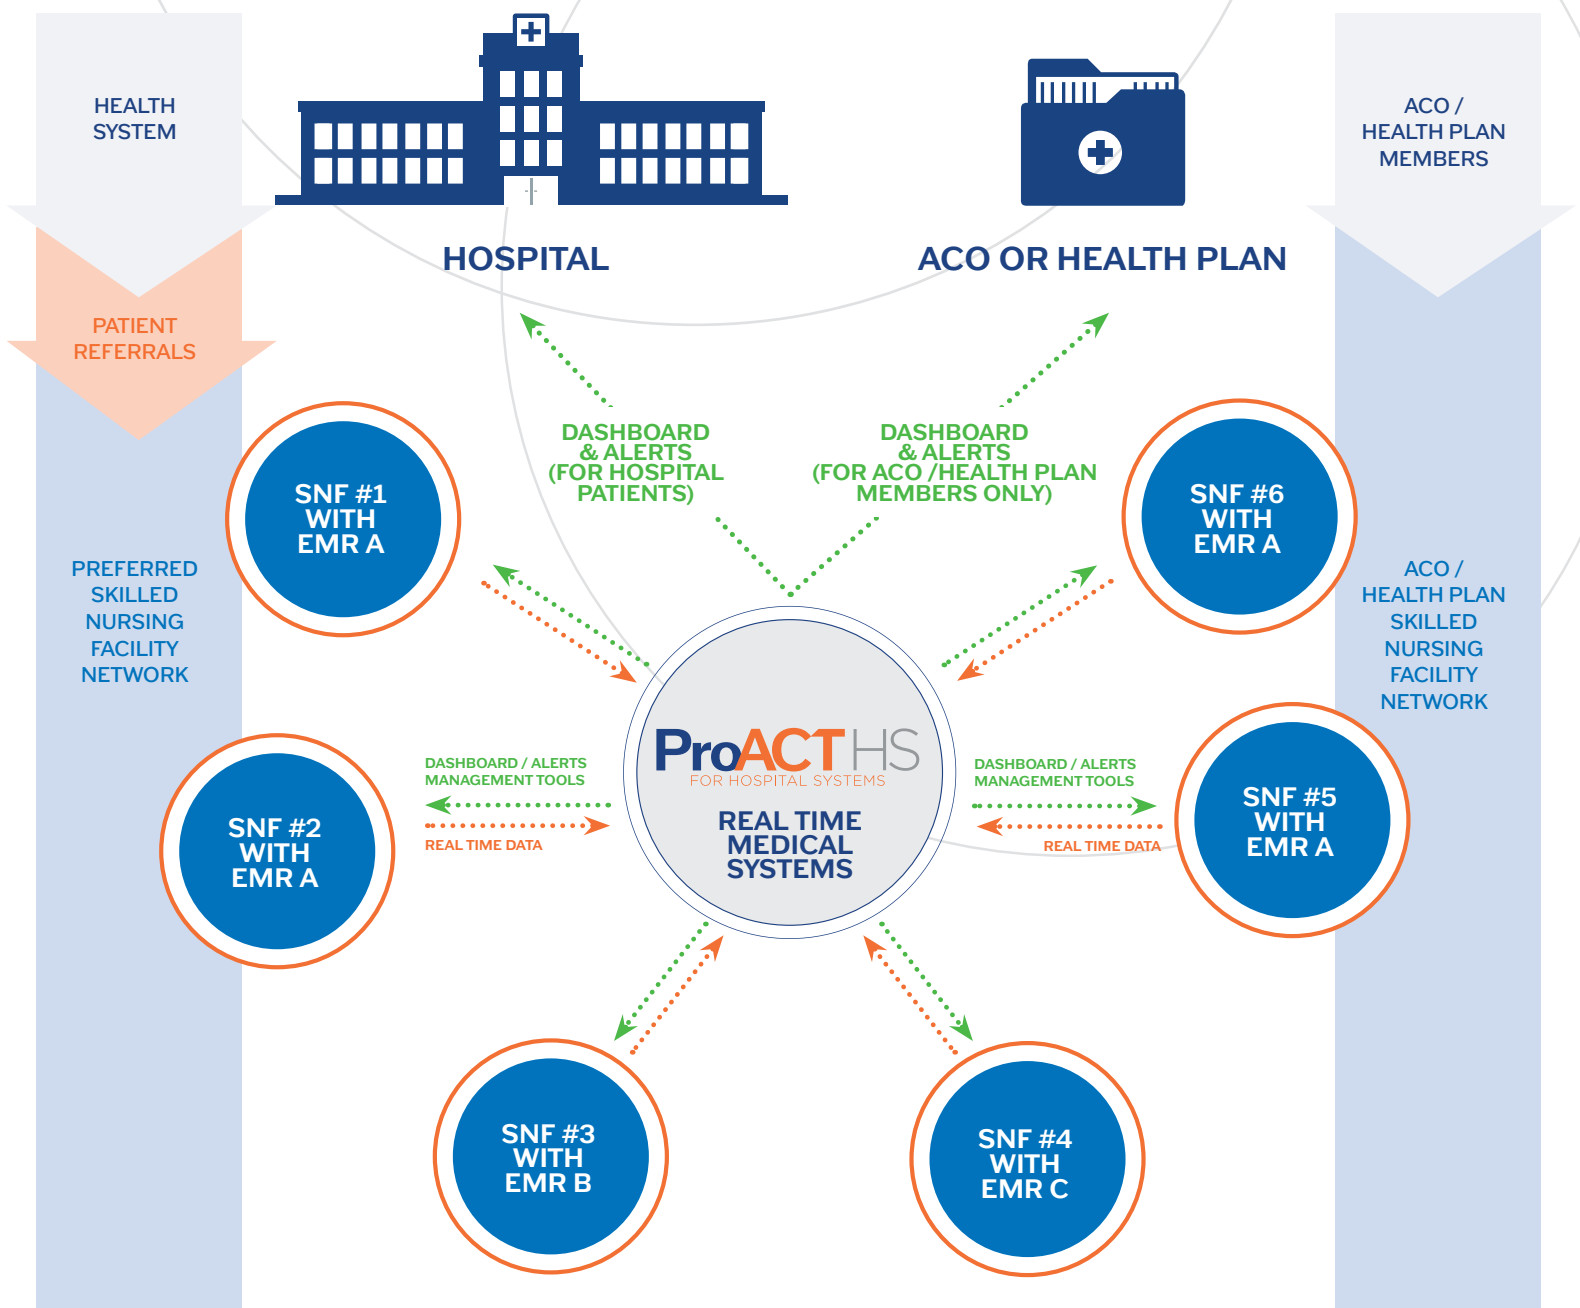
HEALTH SYSTEM

HOSPITAL

ACO OR HEALTH PLAN

ACO / HEALTH PLAN MEMBERS

PATIENT REFERRALS

DASHBOARD & ALERTS (FOR HOSPITAL PATIENTS)

DASHBOARD & ALERTS (FOR ACO / HEALTH PLAN MEMBERS ONLY)

SNF #1 WITH EMR A

SNF #6 WITH EMR A

PREFERRED SKILLED NURSING FACILITY NETWORK

ACO / HEALTH PLAN SKILLED NURSING FACILITY NETWORK

ProACT HS
FOR HOSPITAL SYSTEMS

REAL TIME MEDICAL SYSTEMS

DASHBOARD / ALERTS MANAGEMENT TOOLS

REAL TIME DATA

DASHBOARD / ALERTS MANAGEMENT TOOLS

REAL TIME DATA

SNF #2 WITH EMR A

SNF #5 WITH EMR A

SNF #3 WITH EMR B

SNF #4 WITH EMR C